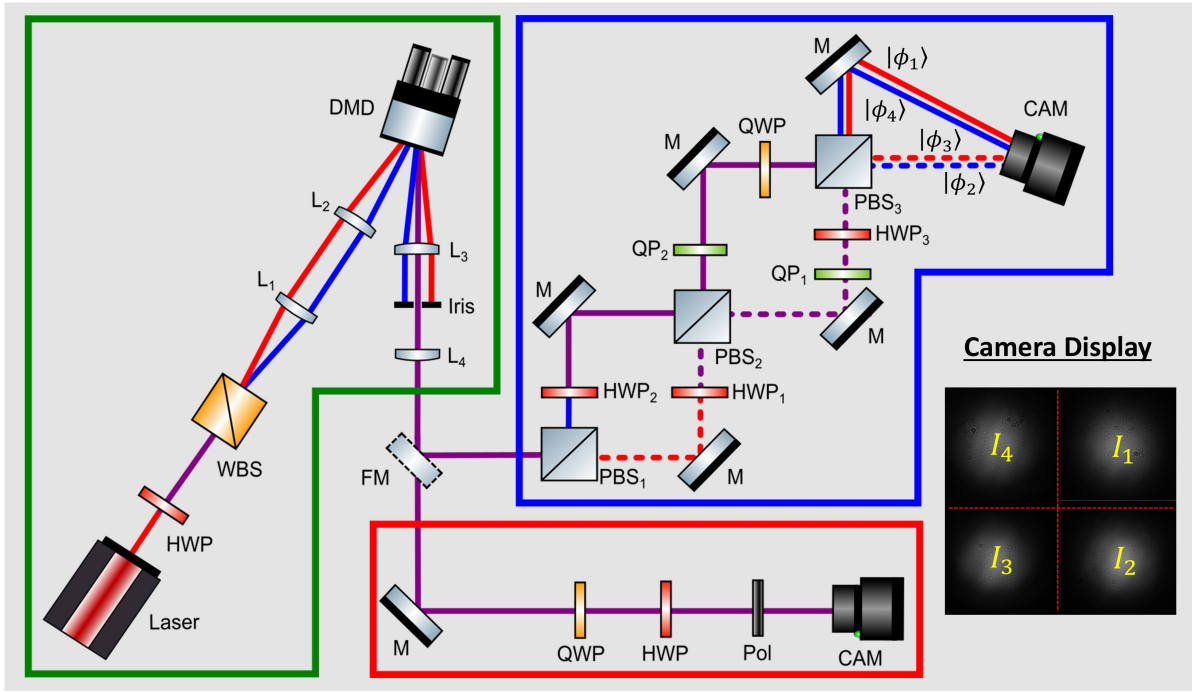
DMD

$L_2$

$L_1$

$L_3$

Iris

$L_4$

WBS

HWP

Laser

FM

M

$|\phi_1\rangle$

$|\phi_4\rangle$

CAM

QWP

M

$|\phi_3\rangle$

$|\phi_2\rangle$

$PBS_3$

$HWP_3$

$QP_2$

$QP_1$

M

$PBS_2$

M

$HWP_2$

$HWP_1$

$PBS_1$

M

Camera Display

$I_4$

$I_1$

$I_3$

$I_2$

M

QWP

HWP

Pol

CAM